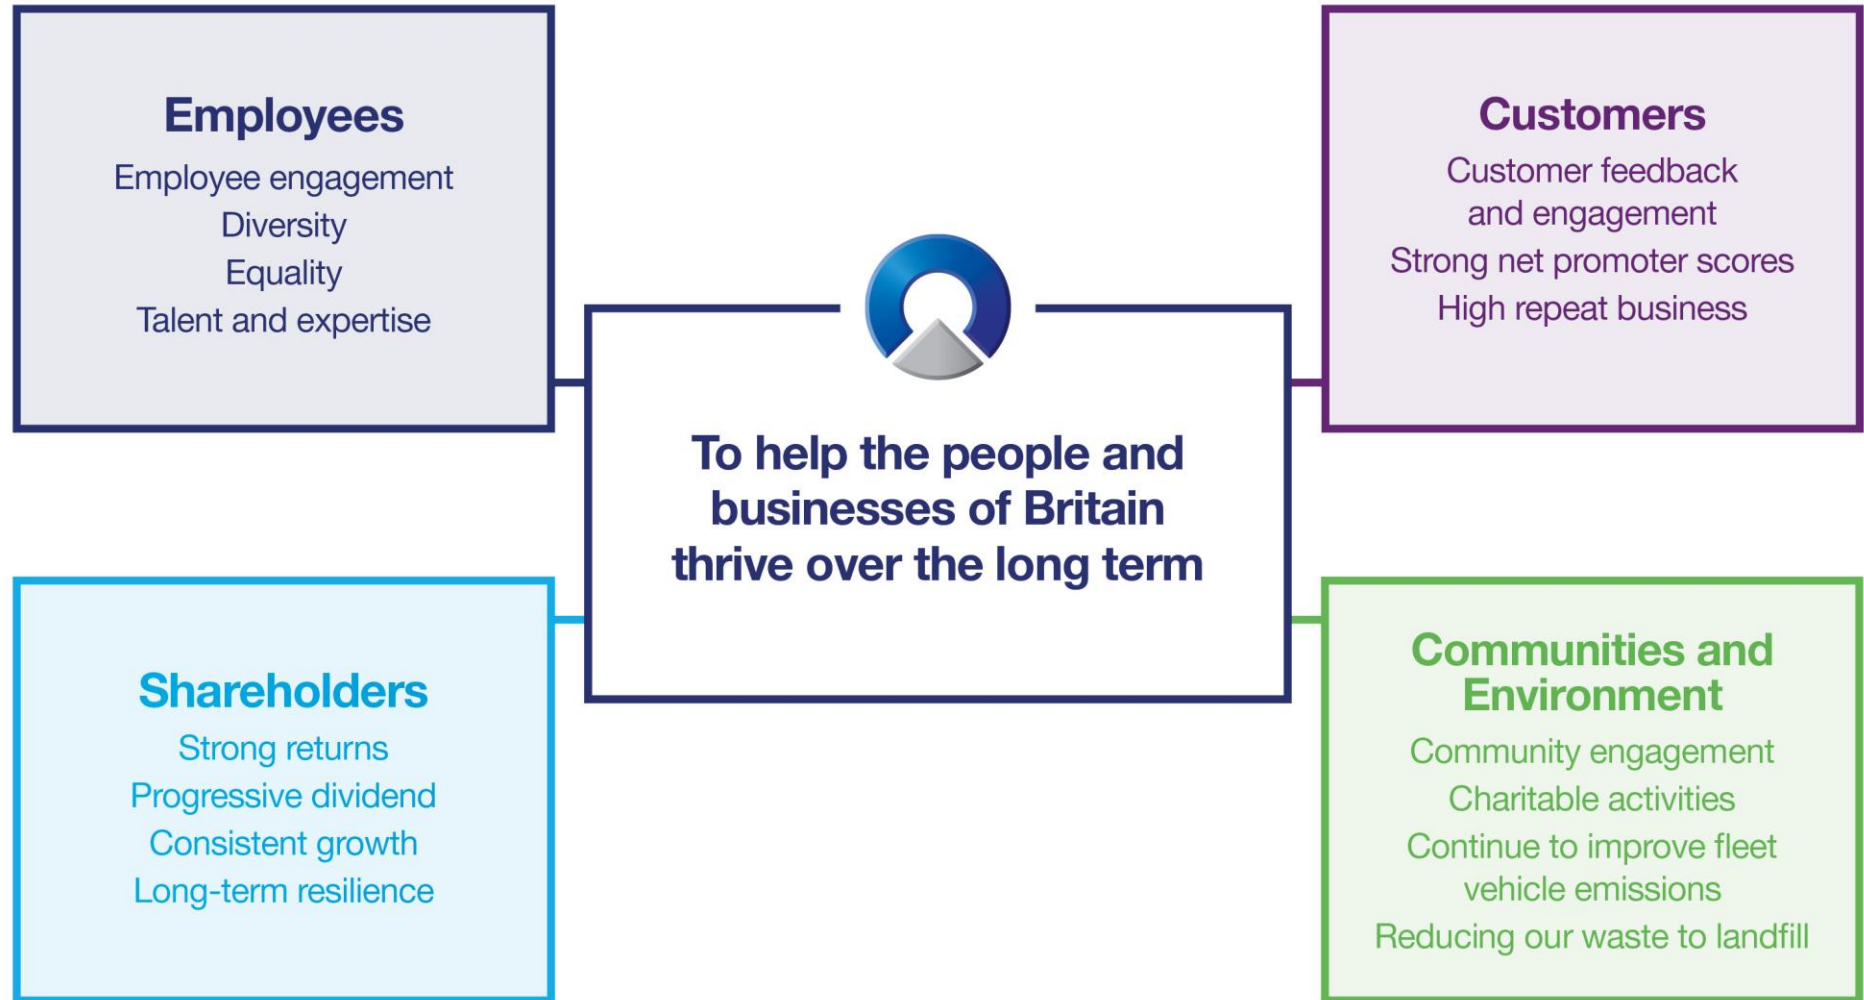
Employees
Employee engagement
Diversity
Equality
Talent and expertise

Customers
Customer feedback and engagement
Strong net promoter scores
High repeat business

To help the people and businesses of Britain thrive over the long term

Shareholders
Strong returns
Progressive dividend
Consistent growth
Long-term resilience

Communities and Environment
Community engagement
Charitable activities
Continue to improve fleet vehicle emissions
Reducing our waste to landfill